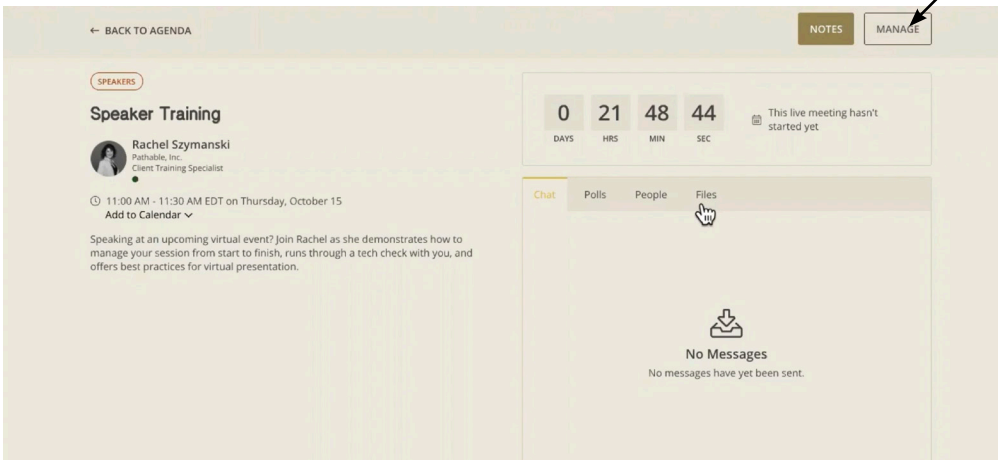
← BACK TO AGENDA

NOTES

MANAGE

SPEAKERS

Speaker Training

Rachel Szymanski
Pathable, Inc.
Client Training Specialist

11:00 AM - 11:30 AM EDT on Thursday, October 15
Add to Calendar

Speaking at an upcoming virtual event? Join Rachel as she demonstrates how to manage your session from start to finish, runs through a tech check with you, and offers best practices for virtual presentation.

| 0 | 21 | 48 | 44 |
|---|---|---|---|
| DAYS | HRS | MIN | SEC |

This live meeting hasn't started yet

Chat Polls People Files

No Messages
No messages have yet been sent.